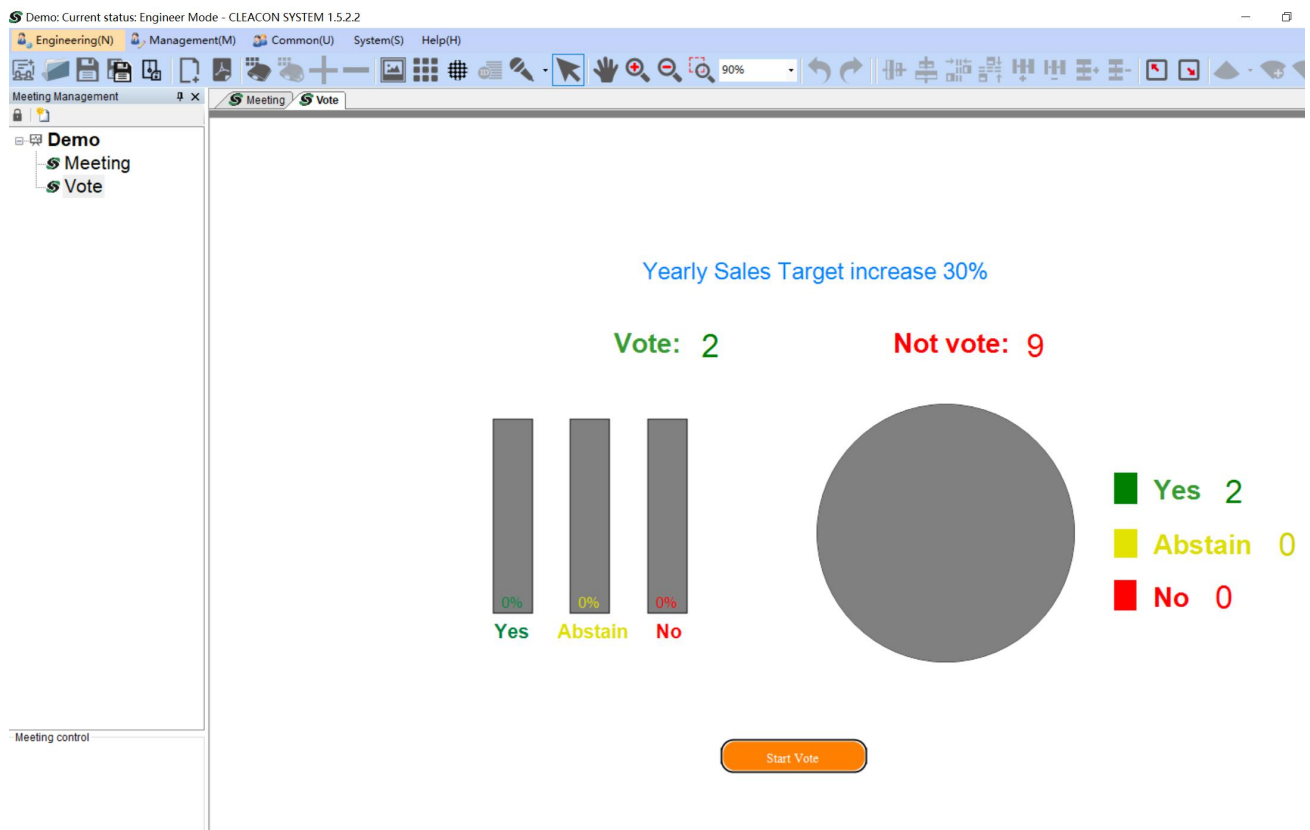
Demo: Current status: Engineer Mode - CLEACON SYSTEM 1.5.2.2

Engineering(N) Management(M) Common(U) System(S) Help(H)

90%

Meeting Management

Demo
Meeting
Vote

Meeting Vote

Yearly Sales Target increase 30%

Vote: 2

Not vote: 9

0% 0% 0%

Yes Abstain No

Yes 2
Abstain 0
No 0

Meeting control

Start Vote